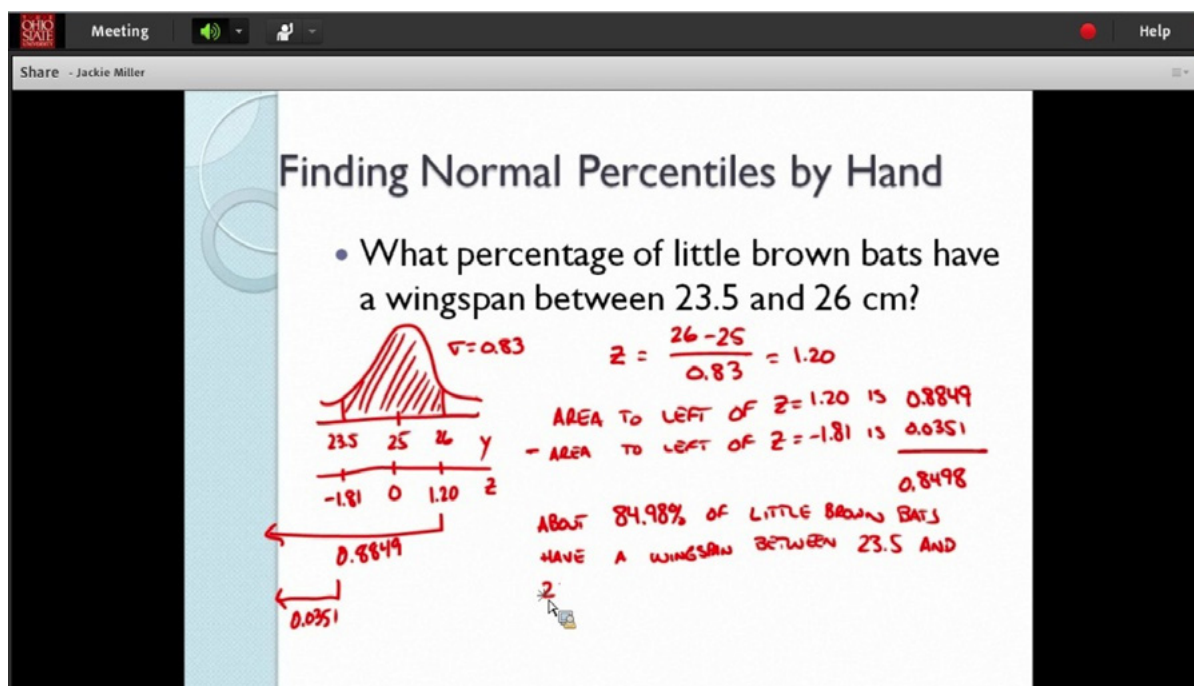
OHIO STATE UNIVERSITY

Meeting

Help

Share - Jackie Miller

Finding Normal Percentiles by Hand

• What percentage of little brown bats have a wingspan between 23.5 and 26 cm?

$\sigma = 0.83$

23.5 25 26 y

-1.81 0 1.20 z

0.8849

0.0351

$z = \frac{26-25}{0.83} = 1.20$

AREA TO LEFT OF $z = 1.20$ IS 0.8849

- AREA TO LEFT OF $z = -1.81$ IS 0.0351

0.8498

ABOUT 84.98% OF LITTLE BROWN BATS HAVE A WINGSPAN BETWEEN 23.5 AND 2